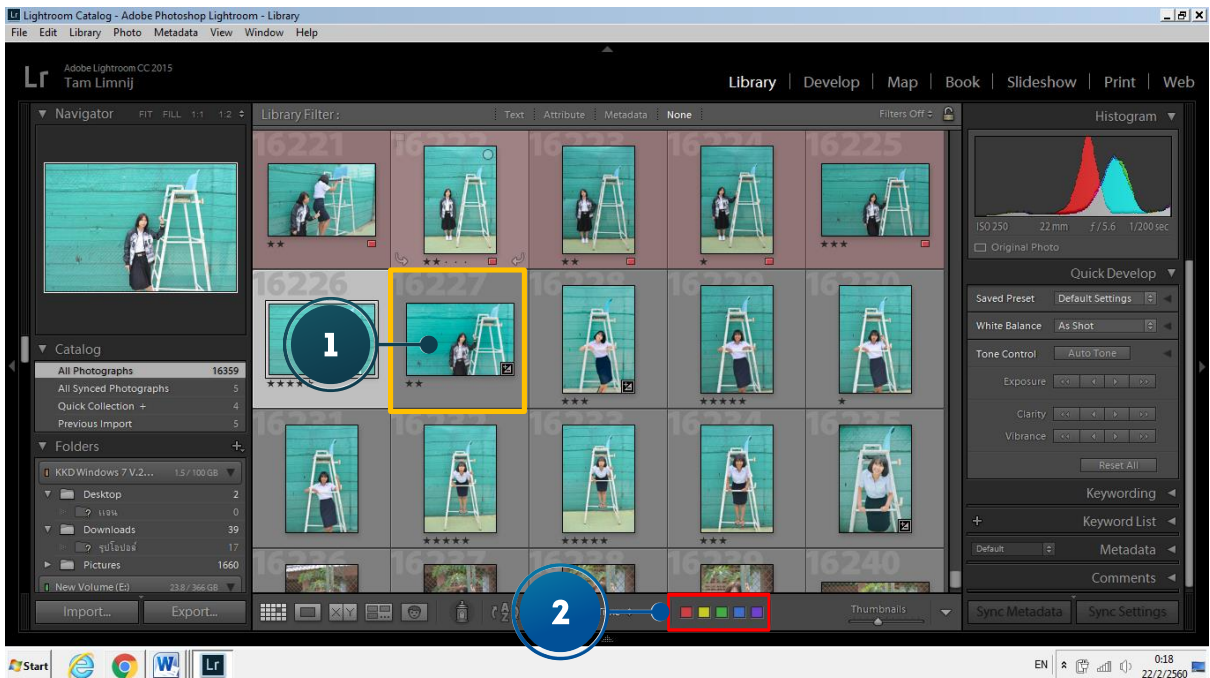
Lightroom Catalog - Adobe Photoshop Lightroom - Library
File Edit Library Photo Metadata View Window Help

Lr Adobe Lightroom CC 2015
Tam Limnij

Library | Develop | Map | Book | Slideshow | Print | Web

Navigator FIT FILL 1:1 1:2

Library Filter: Text Attribute Metadata None Filters Off

Histogram

16221 16222 16223 16224 16225
16226 16227 16228 16229 16230
16231 16232 16233 16234 16235
16236 16237 16238 16239 16240

ISO 250 22 mm f / 5.6 1/200 sec
Original Photo

Quick Develop
Saved Preset Default Settings
White Balance As Shot
Tone Control Auto Tone
Exposure
Clarity
Vibrance
Reset All

Keywording
Keyword List
Default Metadata
Comments

Catalog
All Photographs 16359
All Synced Photographs 5
Quick Collection + 4
Previous Import 5

Folders
KKD Windows 7 V.2.... 1.5 / 100 GB
Desktop 2
? แอน 0
Downloads 39
? รูปโอปอล์ 17
Pictures 1660
New Volume (E:) 23.8 / 366 GB

1
2

Import... Export...

Thumbnails

Sync Metadata Sync Settings

Start
EN 0:18 22/2/2560